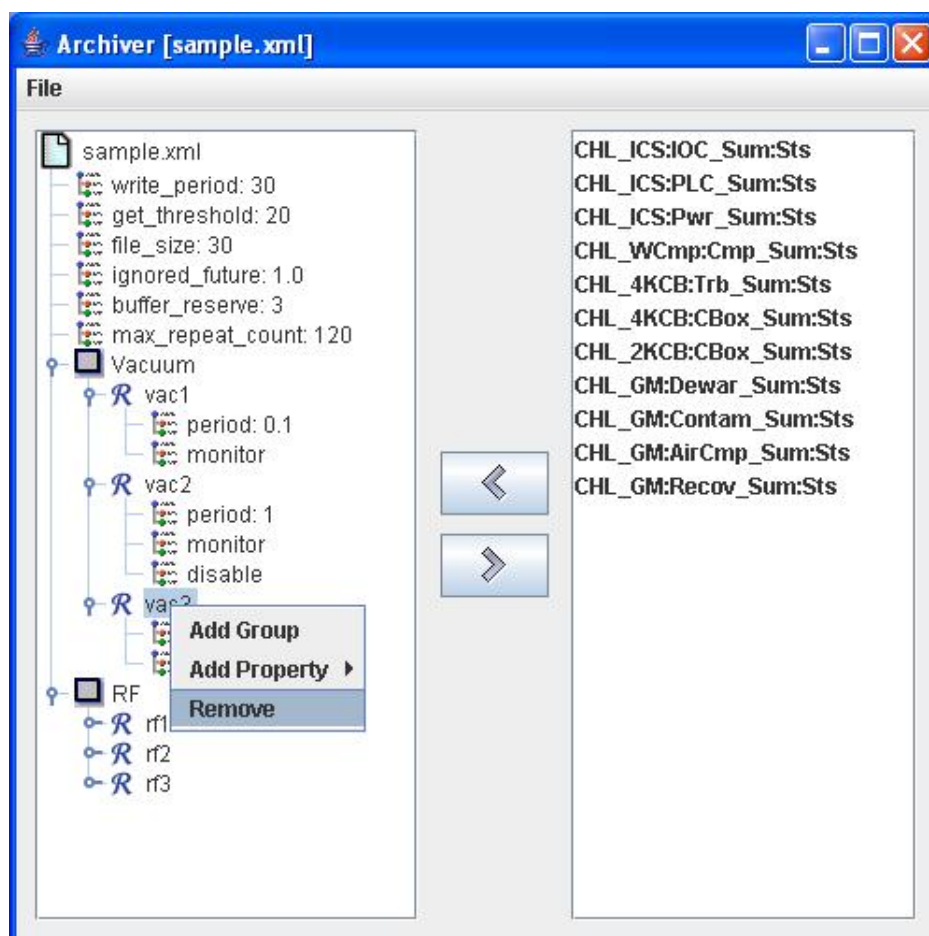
Archiver [sample.xml]

File

sample.xml
write_period: 30
get_threshold: 20
file_size: 30
ignored_future: 1.0
buffer_reserve: 3
max_repeat_count: 120
Vacuum
vac1
period: 0.1
monitor
vac2
period: 1
monitor
disable
vac3
Add Group
Add Property
Remove
RF
rf1
rf2
rf3

«
»

CHL_ICS:IOC_Sum:Sts
CHL_ICS:PLC_Sum:Sts
CHL_ICS:Pwr_Sum:Sts
CHL_WCmp:Cmp_Sum:Sts
CHL_4KCB:Trb_Sum:Sts
CHL_4KCB:CBox_Sum:Sts
CHL_2KCB:CBox_Sum:Sts
CHL_GM:Dewar_Sum:Sts
CHL_GM:Contam_Sum:Sts
CHL_GM:AirCmp_Sum:Sts
CHL_GM:Recov_Sum:Sts